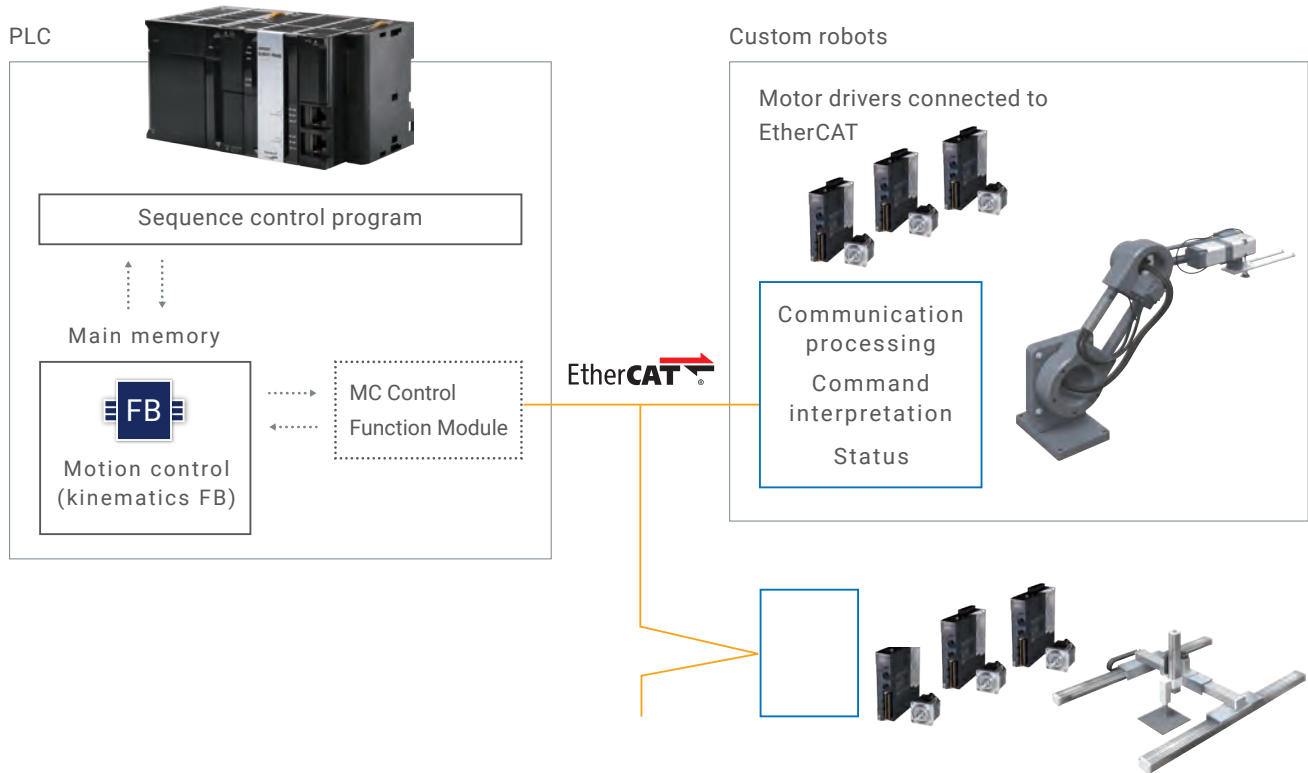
PLC

Sequence control program

Main memory

FB

Motion control (kinematics FB)

MC Control Function Module

EtherCAT

Custom robots

Motor drivers connected to EtherCAT

Communication processing

Command interpretation

Status